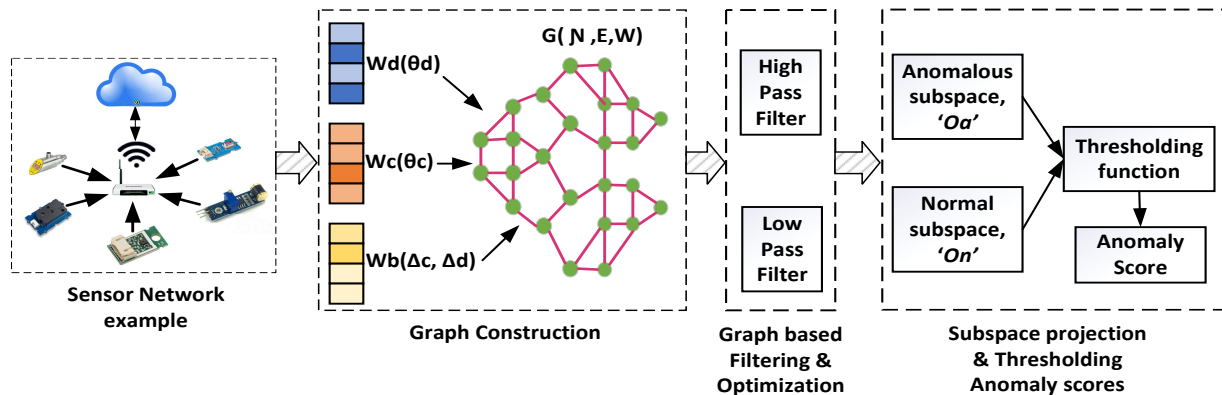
Sensor Network example

Wd(θd)

Wc(θc)

Wb(Δc, Δd)

G( N ,E,W)

Graph Construction

High Pass Filter

Low Pass Filter

Graph based Filtering & Optimization

Anomalous subspace, 'Oa'

Normal subspace, 'On'

Thresholding function

Anomaly Score

Subspace projection & Thresholding Anomaly scores